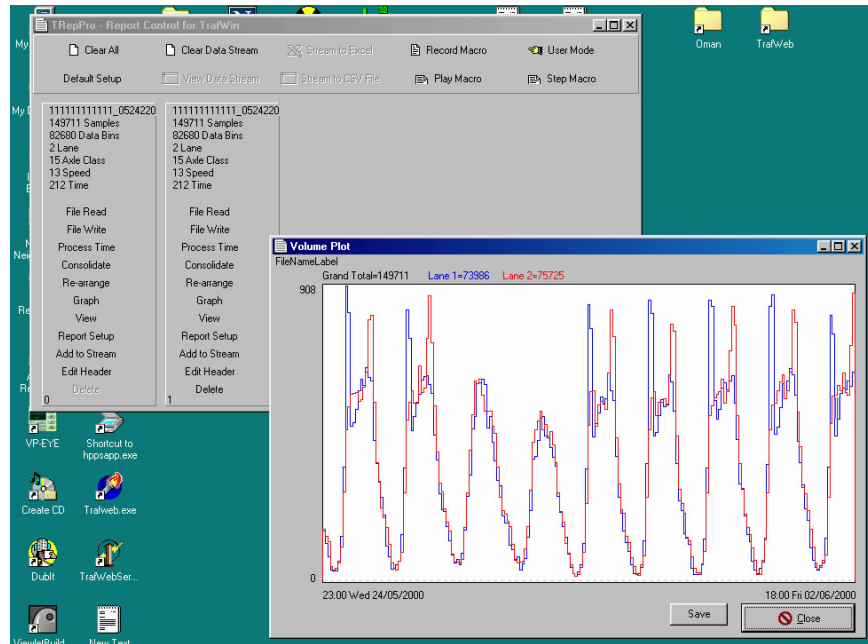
TRepPro - Report Control for TrafWin

Clear All
Clear Data Stream
Stream to Excel
Record Macro
User Mode
Default Setup
View Data Stream
Stream to CSV File
Play Macro
Step Macro

111111111111_0524220
149711 Samples
82680 Data Bins
2 Lane
15 Axle Class
13 Speed
212 Time
File Read
File Write
Process Time
Consolidate
Re-arrange
Graph
View
Report Setup
Add to Stream
Edit Header
Delete
0

111111111111_0524220
149711 Samples
82680 Data Bins
2 Lane
15 Axle Class
13 Speed
212 Time
File Read
File Write
Process Time
Consolidate
Re-arrange
Graph
View
Report Setup
Add to Stream
Edit Header
Delete
1

Volume Plot
FileNameLabel
Grand Total=149711 Lane 1=73986 Lane 2=75725
908
0
23:00 Wed 24/05/2000
18:00 Fri 02/06/2000
Save
Close

Oman
TrafWeb
VP-EYE
Shortcut to hppsapp.exe
Create CD
Trafweb.exe
DubIt
TrafWebSer...
ViewletBuild
New Text